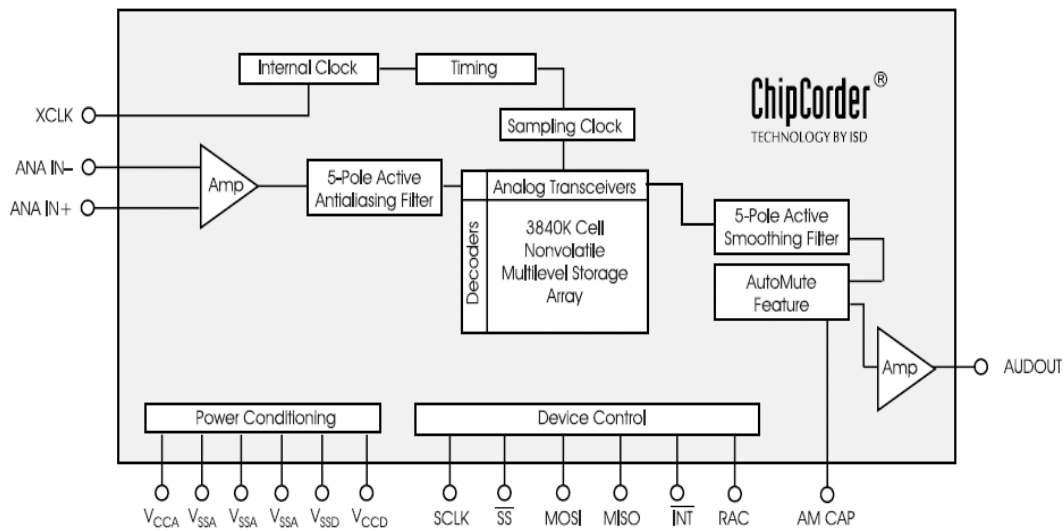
Internal Clock

Timing

ChipCorder®
TECHNOLOGY BY ISD

XCLK

Sampling Clock

ANA IN−

ANA IN+

Amp

5-Pole Active Antialiasing Filter

Analog Transceivers

Decoders

3840K Cell Nonvolatile Multilevel Storage Array

5-Pole Active Smoothing Filter

AutoMute Feature

Amp

AUDOUT

Power Conditioning

Device Control

$V_{CCA}$ $V_{SSA}$ $V_{SSA}$ $V_{SSA}$ $V_{SSD}$ $V_{CCD}$

SCLK $\overline{SS}$ MOSI MISO $\overline{INT}$ RAC

AM CAP